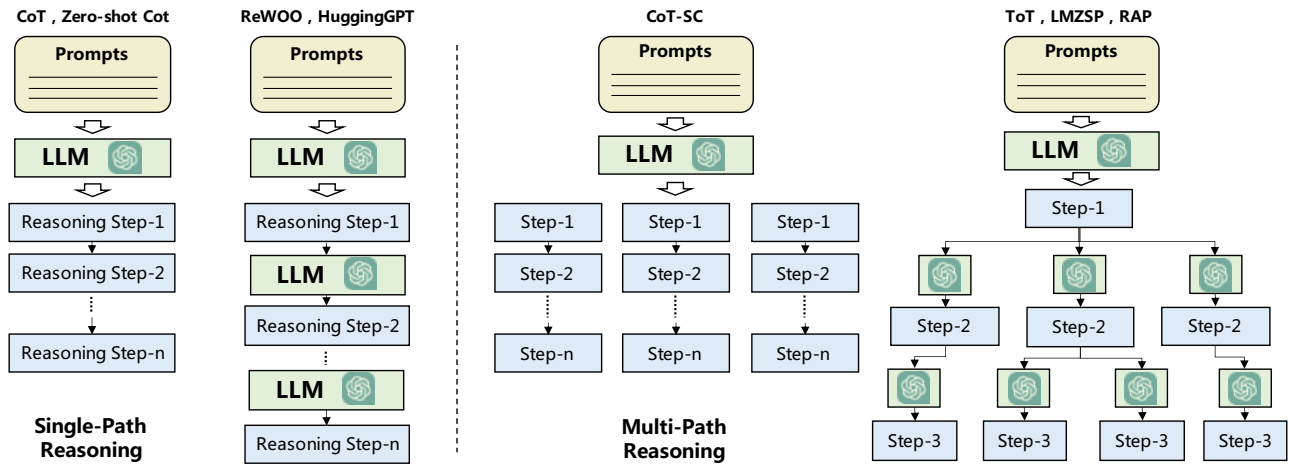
CoT , Zero-shot Cot

Prompts

LLM

Reasoning Step-1

Reasoning Step-2

Reasoning Step-n

ReWOO , HuggingGPT

Prompts

LLM

Reasoning Step-1

LLM

Reasoning Step-2

LLM

Reasoning Step-n

Single-Path Reasoning

CoT-SC

Prompts

LLM

Step-1

Step-2

Step-n

Step-1

Step-2

Step-n

Step-1

Step-2

Step-n

Multi-Path Reasoning

ToT , LMZSP , RAP

Prompts

LLM

Step-1

Step-2

Step-2

Step-2

Step-3

Step-3

Step-3

Step-3